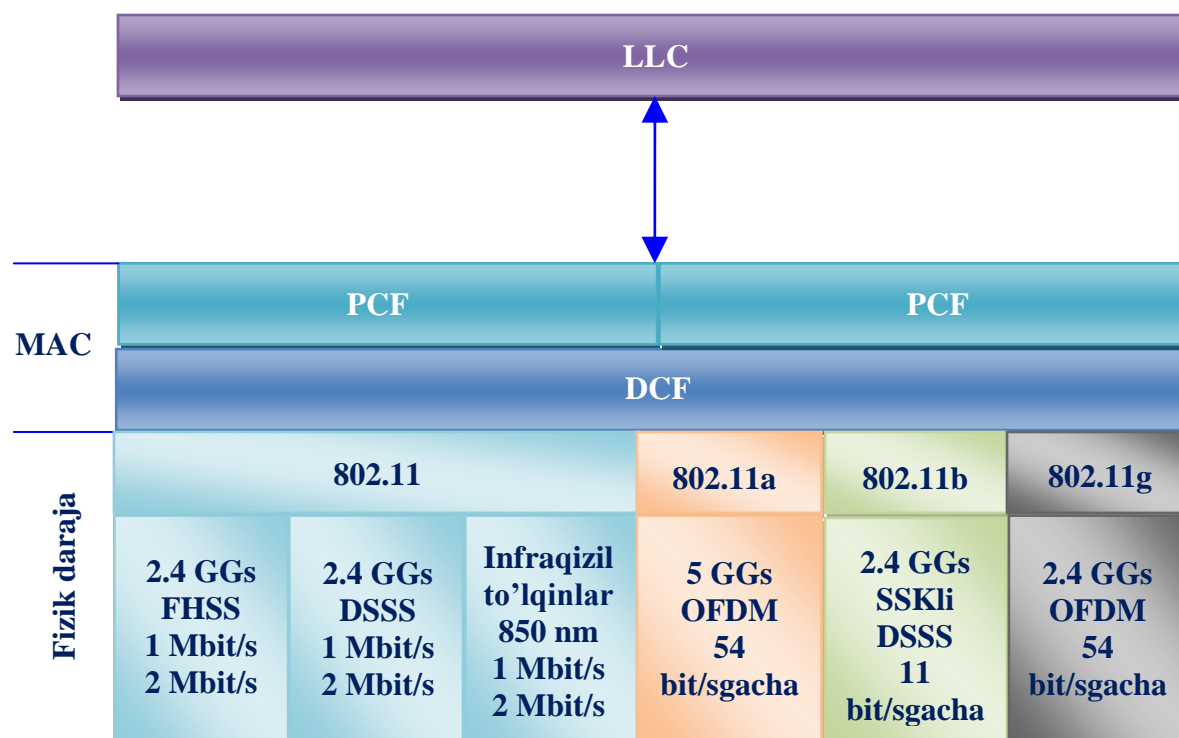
LLC

MAC

PCF

PCF

DCF

Fizik daraja

802.11

802.11a

802.11b

802.11g

2.4 GGs FHSS 1 Mbit/s 2 Mbit/s

2.4 GGs DSSS 1 Mbit/s 2 Mbit/s

Infraqizil to’lqinlar 850 nm 1 Mbit/s 2 Mbit/s

5 GGs OFDM 54 bit/sgacha

2.4 GGs SSKli DSSS 11 bit/sgacha

2.4 GGs OFDM 54 bit/sgacha